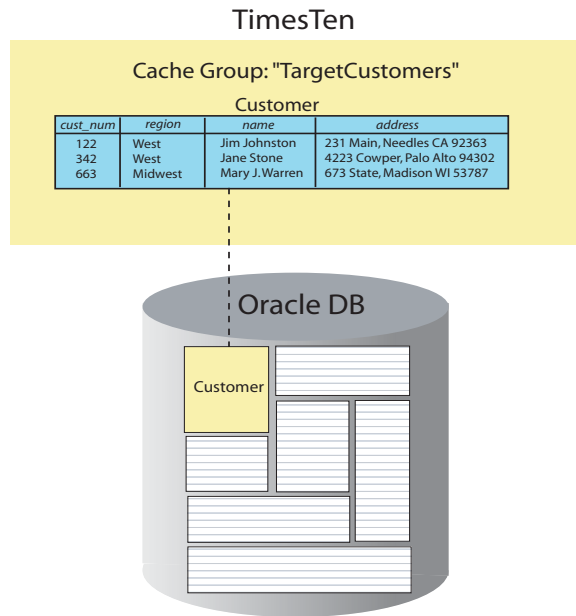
TimesTen

Cache Group: "TargetCustomers"

Customer

| cust_num | region | name | address |
|---|---|---|---|
| 122 | West | Jim Johnston | 231 Main, Needles CA 92363 |
| 342 | West | Jane Stone | 4223 Cowper, Palo Alto 94302 |
| 663 | Midwest | Mary J. Warren | 673 State, Madison WI 53787 |

Oracle DB

Customer